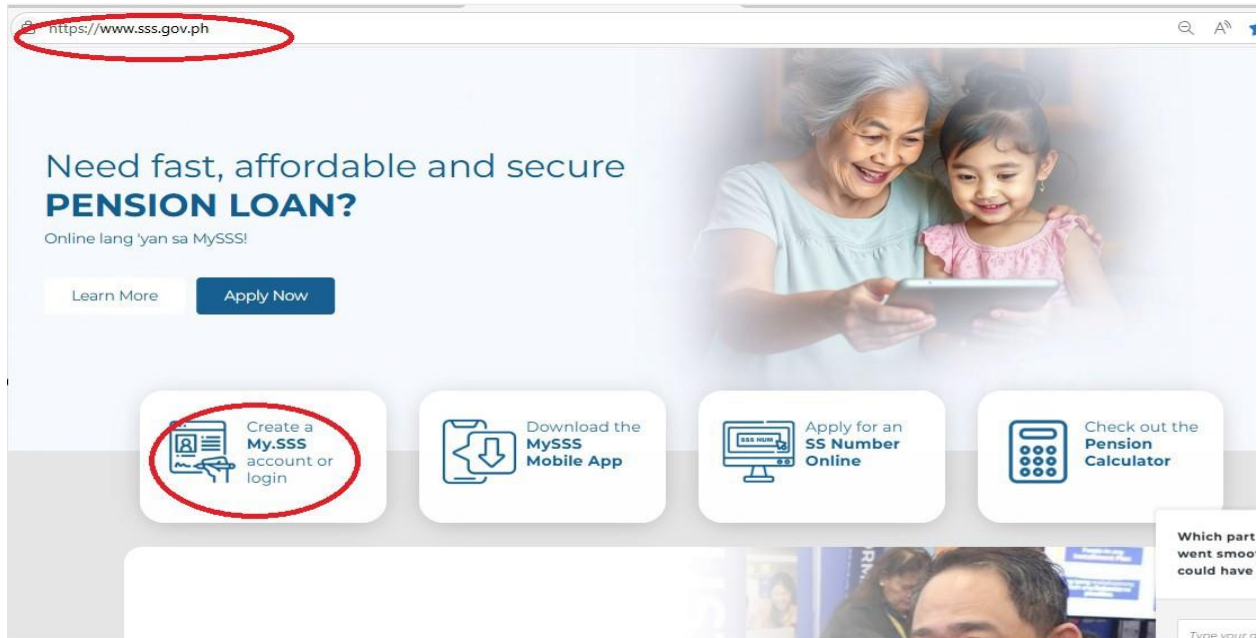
https://www.sss.gov.ph

Need fast, affordable and secure
PENSION LOAN?
Online lang 'yan sa MySSS!

Learn More
Apply Now

SSS NUM

Create a My.SSS account or login

Download the MySSS Mobile App

Apply for an SS Number Online

Check out the Pension Calculator

Which part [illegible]
went smoo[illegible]
could have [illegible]

Type your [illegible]